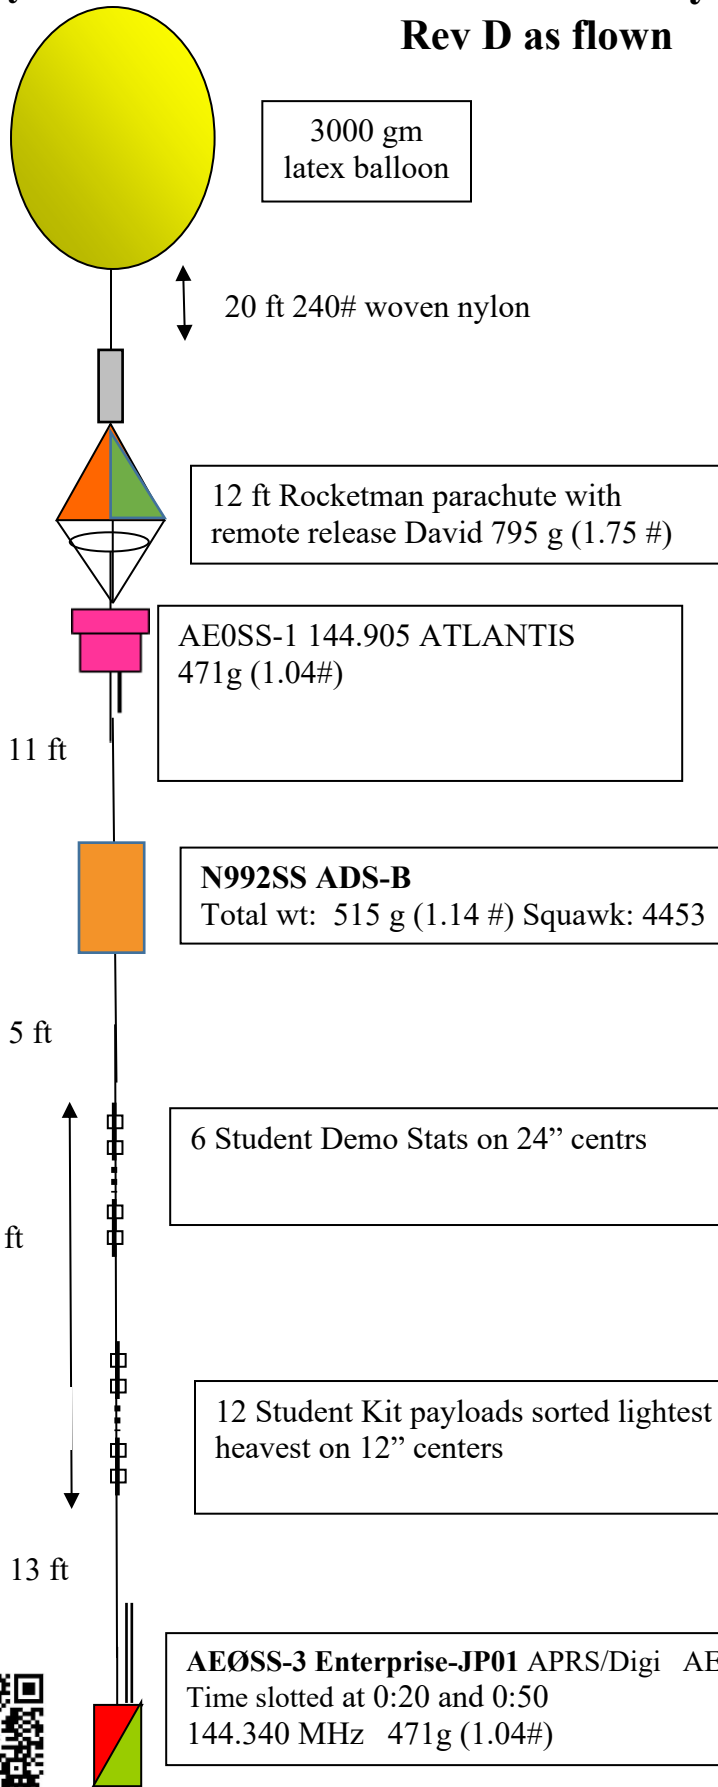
Rev D as flown

3000 gm latex balloon

20 ft 240# woven nylon

12 ft Rocketman parachute with remote release David 795 g (1.75 #)

AE0SS-1 144.905 ATLANTIS 471g (1.04#)

11 ft

**N992SS ADS-B**
Total wt: 515 g (1.14 #) Squawk: 4453

5 ft

6 Student Demo Stats on 24" centrs

ft

12 Student Kit payloads sorted lightest heavest on 12" centers

13 ft

**AEØSS-3 Enterprise-JP01** APRS/Digi AE
Time slotted at 0:20 and 0:50
144.340 MHz 471g (1.04#)